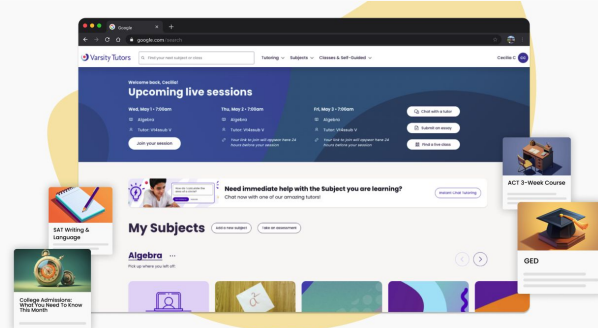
Google

google.com/search

Varsity Tutors

Find your next subject or class

Tutoring

Subjects

Classes & Self-Guided

Cecilia C

Welcome back, Cecilia!

Upcoming live sessions

Wed, May 1 • 7:00am

Algebra

Tutor: Vihkasub V.

Join your session

Thu, May 2 • 7:00am

Algebra

Tutor: Vihkasub V.

Your link to join will appear here 24 hours before your session

Fri, May 3 • 7:00am

Algebra

Tutor: Vihkasub V.

Your link to join will appear here 24 hours before your session

Chat with a tutor

Submit an essay

Find a live class

Need immediate help with the Subject you are learning?

Chat now with one of our amazing tutors!

Instant Live Tutoring

My Subjects

Add a new subject

Take an assessment

Algebra

Pick up where you left off

SAT Writing & Language

College Admissions: What You Need To Know This Month

ACT 3-Week Course

GED